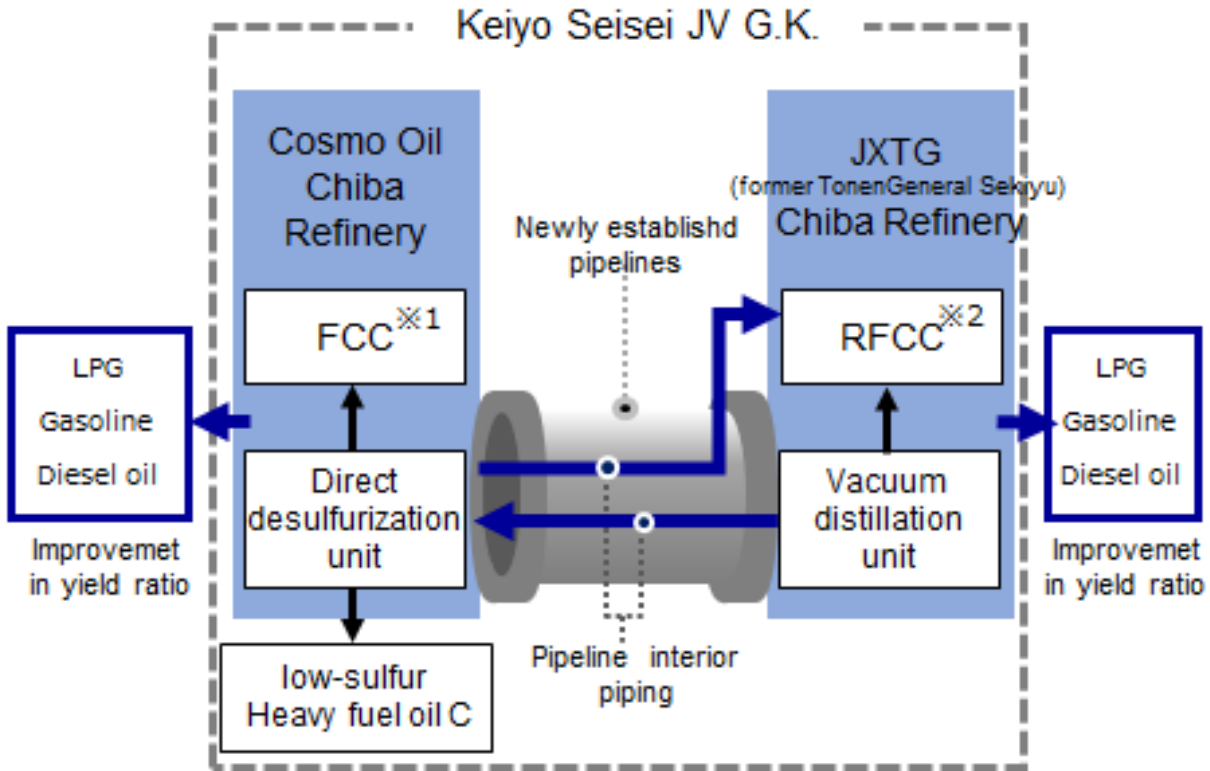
Keiyo Seisei JV G.K.

Cosmo Oil Chiba Refinery

JXTG (former TonenGeneral Sekiyu) Chiba Refinery

Newly establishd pipelines

LPG
Gasoline
Diesel oil

Improvemet in yield ratio

FCC※1

Direct desulfurization unit

low-sulfur Heavy fuel oil C

Pipeline interior piping

RFCC※2

Vacuum distillation unit

LPG
Gasoline
Diesel oil

Improvemet in yield ratio